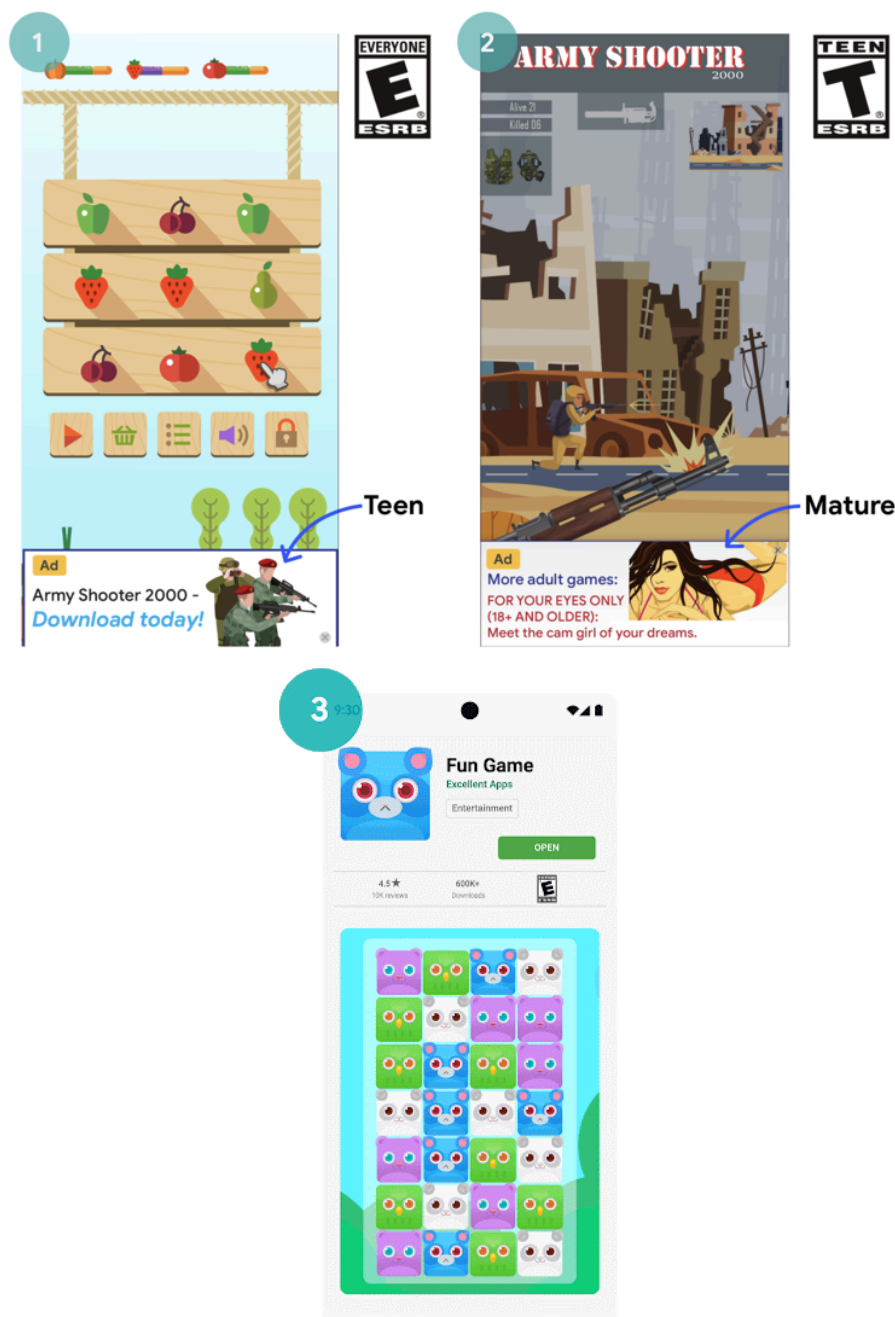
1

EVERYONE
E
ESRB

Teen

Ad
Army Shooter 2000 -
Download today!

2

ARMY SHOOTER
2000

TEEN
T
ESRB

Alive 21
Killed 06

Mature

Ad
More adult games:
FOR YOUR EYES ONLY (18+ AND OLDER):
Meet the cam girl of your dreams.

3

9:30

Fun Game
Excellent Apps
Entertainment
OPEN

4.5★
10K reviews

600K+
Downloads

E